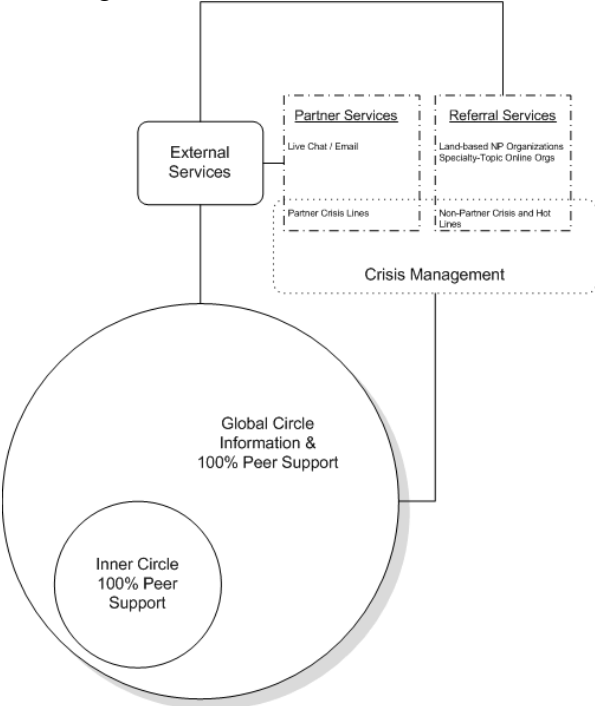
External Services

Partner Services

Live Chat / Email

Partner Crisis Lines

Referral Services

Land-based NP Organizations
Specialty-Topic Online Orgs

Non-Partner Crisis and Hot Lines

Crisis Management

Global Circle
Information &
100% Peer Support

Inner Circle
100% Peer
Support